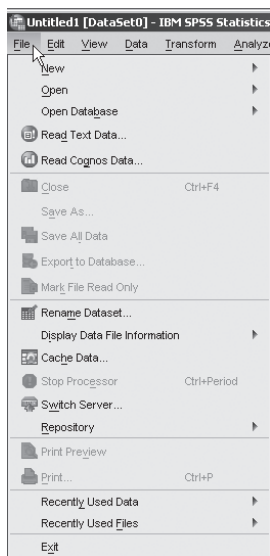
Untitled1 [DataSet0] - IBM SPSS Statistics

File Edit View Data Transform Analyze

New
Open
Open Database
Read Text Data...
Read Cognos Data...
Close Ctrl+F4
Save As...
Save All Data
Export to Database...
Mark File Read Only
Rename Dataset...
Display Data File Information
Cache Data...
Stop Processor Ctrl+Period
Switch Server...
Repository
Print Preview
Print... Ctrl+P
Recently Used Data
Recently Used Files
Exit